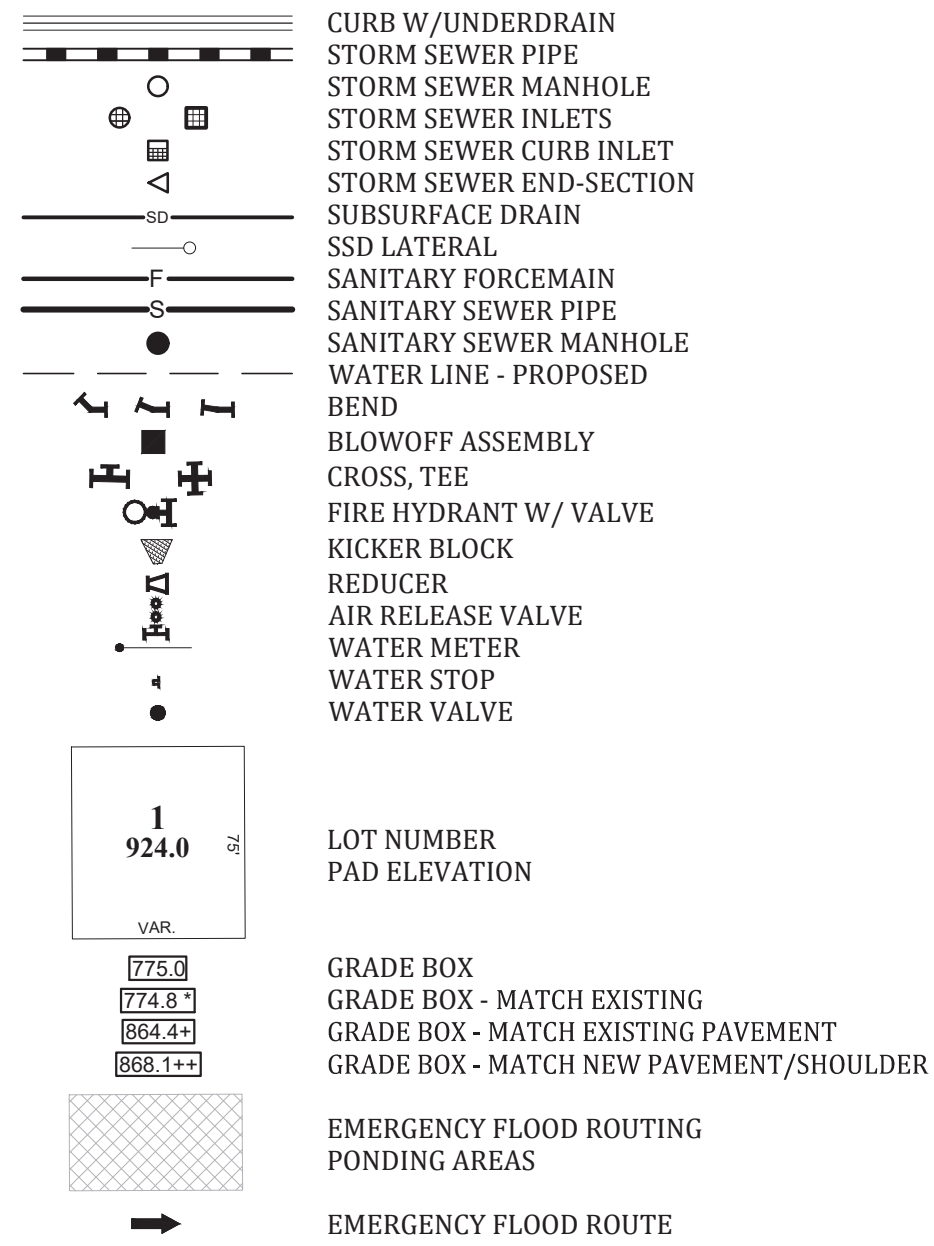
CURB W/UNDERDRAIN
STORM SEWER PIPE
STORM SEWER MANHOLE
STORM SEWER INLETS
STORM SEWER CURB INLET
STORM SEWER END-SECTION
SD
SUBSURFACE DRAIN
SSD LATERAL
F
SANITARY FORCEMAIN
S
SANITARY SEWER PIPE
SANITARY SEWER MANHOLE
WATER LINE - PROPOSED
BEND
BLOWOFF ASSEMBLY
CROSS, TEE
FIRE HYDRANT W/ VALVE
KICKER BLOCK
REDUCER
AIR RELEASE VALVE
WATER METER
WATER STOP
WATER VALVE

1
924.0
75'
VAR.

LOT NUMBER
PAD ELEVATION

775.0
GRADE BOX
774.8 *
GRADE BOX - MATCH EXISTING
864.4+
GRADE BOX - MATCH EXISTING PAVEMENT
868.1++
GRADE BOX - MATCH NEW PAVEMENT/SHOULDER

EMERGENCY FLOOD ROUTING
PONDING AREAS

EMERGENCY FLOOD ROUTE